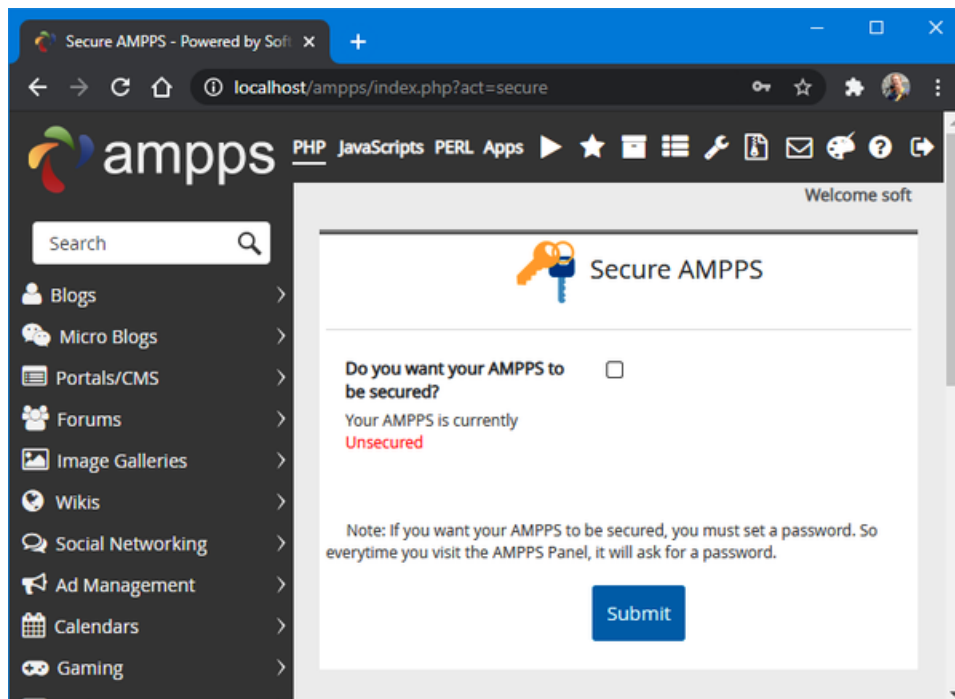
Secure AMPPS - Powered by Soft

localhost/ampps/index.php?act=secure

ampps

PHP JavaScripts PERL Apps

Welcome soft

Search

Blogs

Micro Blogs

Portals/CMS

Forums

Image Galleries

Wikis

Social Networking

Ad Management

Calendars

Gaming

Secure AMPPS

Do you want your AMPPS to be secured?

Your AMPPS is currently Unsecured

Note: If you want your AMPPS to be secured, you must set a password. So everytime you visit the AMPPS Panel, it will ask for a password.

Submit